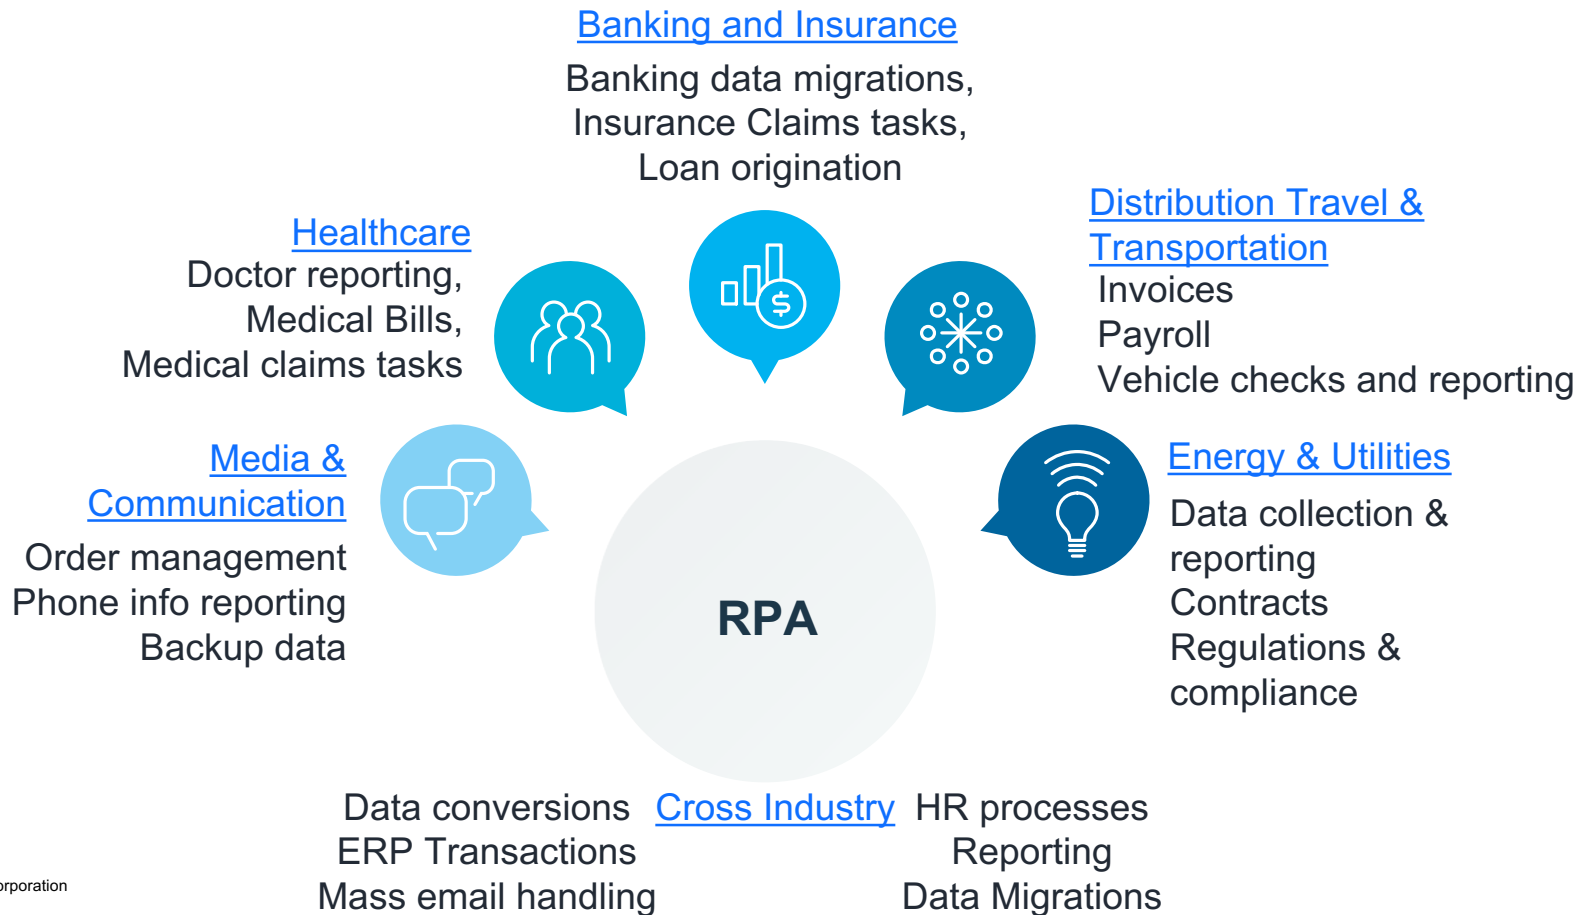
Banking and Insurance

Banking data migrations, Insurance Claims tasks, Loan origination

Healthcare

Doctor reporting, Medical Bills, Medical claims tasks

Distribution Travel & Transportation

Invoices
Payroll
Vehicle checks and reporting

Media & Communication

Order management
Phone info reporting
Backup data

RPA

Energy & Utilities

Data collection & reporting
Contracts
Regulations & compliance

Data conversions
ERP Transactions
Mass email handling

Cross Industry

HR processes
Reporting
Data Migrations

rporation